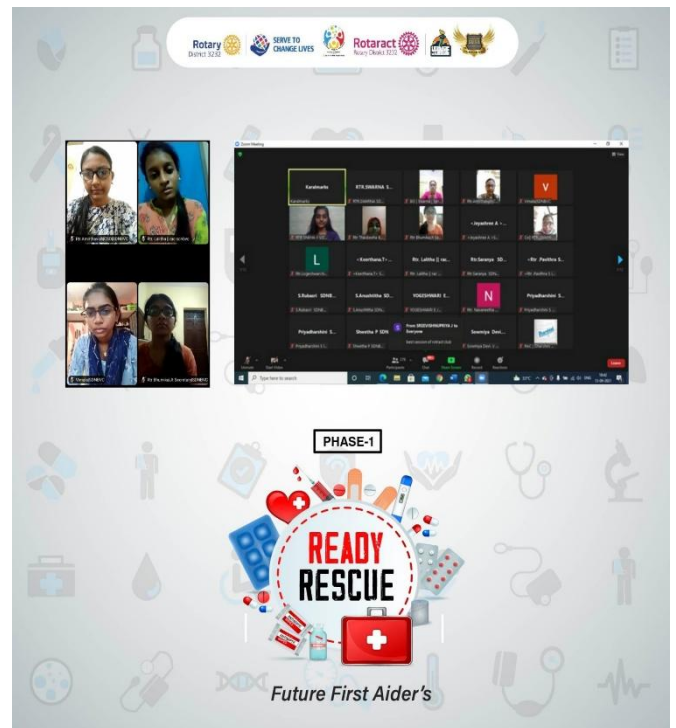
Rotary District 3232
SERVE TO CHANGE LIVES
Rotaract Rotary District 3232

Karalmurtu
RTR.SWARNA S...
V
L
~Keerthana.T~
Rtr. Lalitha || rac...
Rtr.Saranya SD...
~Rtr. Pavithra S...
S.Subasri SDNB...
S.Anushritha SD...
YOGESHWARI S...
N
Priyadharshini S...
Priyadharshini S...
Shwetha P SDNB...
Sowmiya Devi...

PHASE-1

READY
RESCUE

Future First Aider's